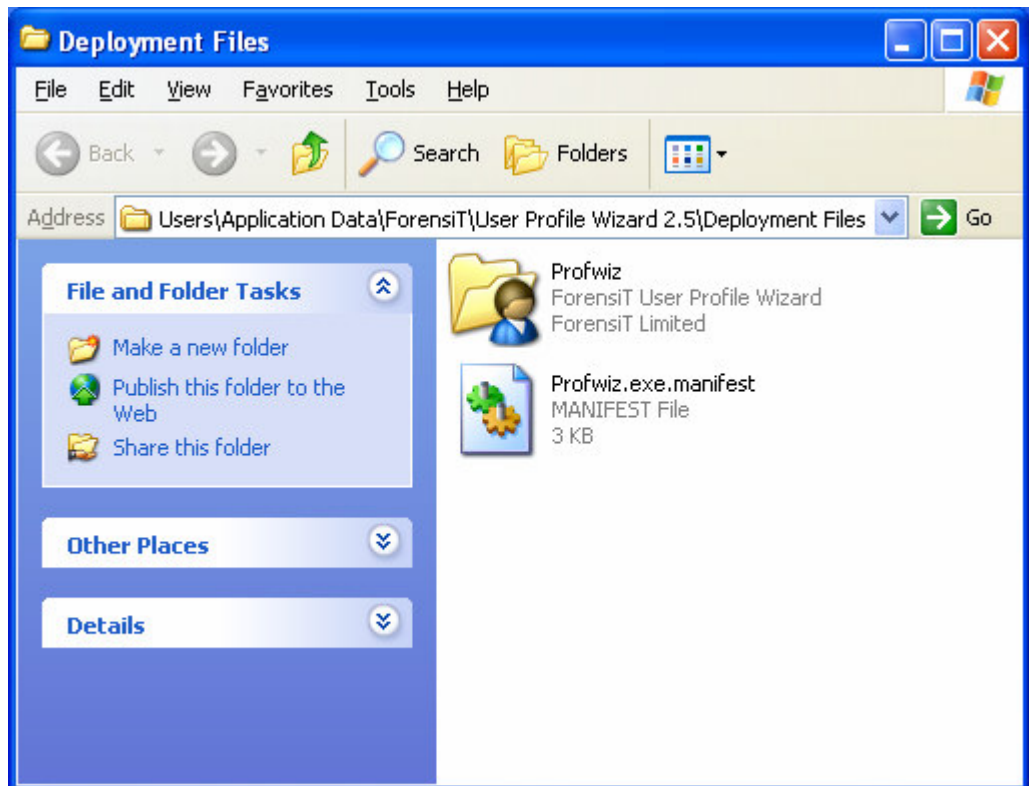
Deployment Files

File Edit View Favorites Tools Help

Back Search Folders

Address Users\Application Data\ForensiT\User Profile Wizard 2.5\Deployment Files Go

File and Folder Tasks

Make a new folder
Publish this folder to the Web
Share this folder

Other Places

Details

Profwiz
ForensiT User Profile Wizard
ForensiT Limited

Profwiz.exe.manifest
MANIFEST File
3 KB